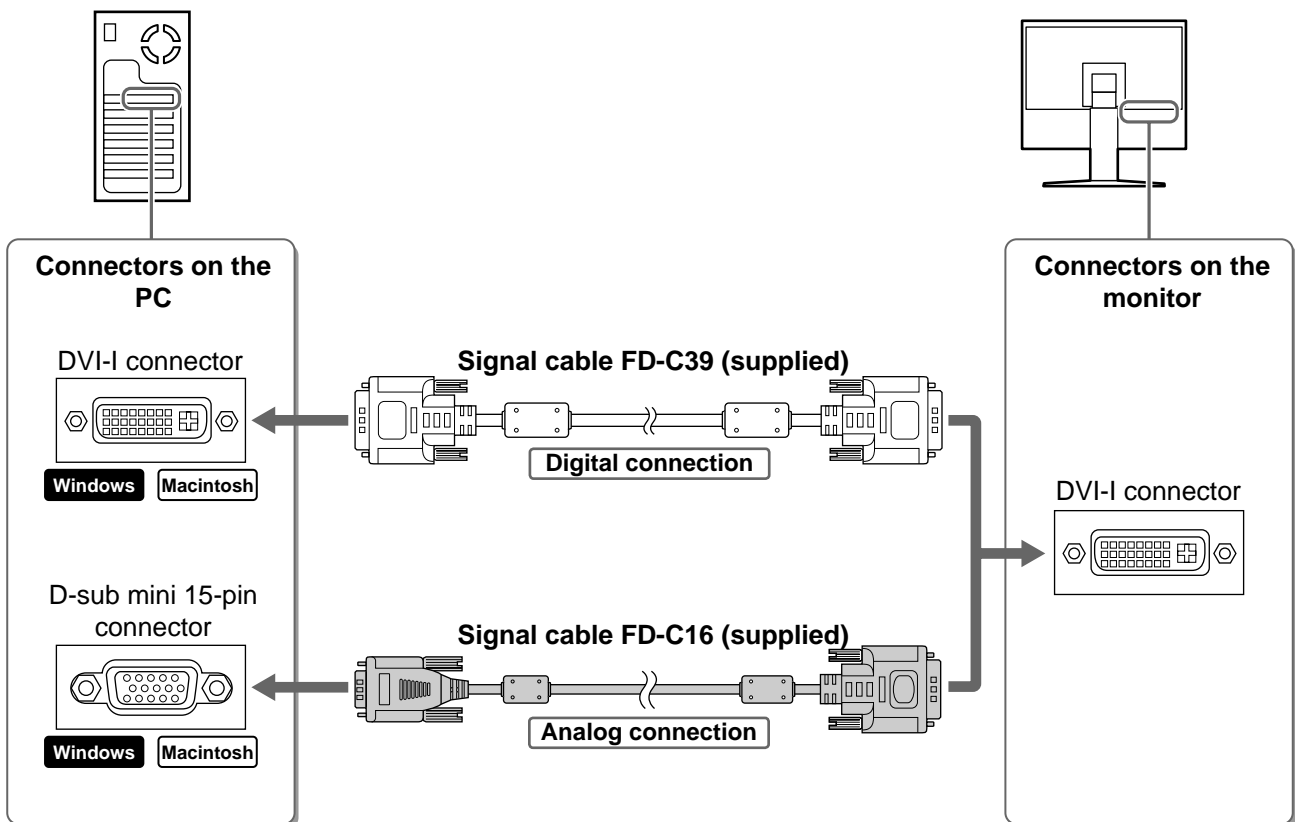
Connectors on the PC

DVI-I connector

Windows Macintosh

D-sub mini 15-pin connector

Windows Macintosh

Signal cable FD-C39 (supplied)

Digital connection

Signal cable FD-C16 (supplied)

Analog connection

Connectors on the monitor

DVI-I connector